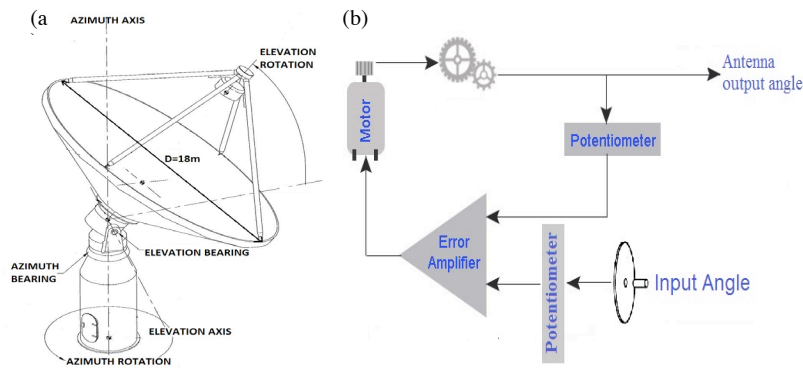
(a

AZIMUTH AXIS

ELEVATION ROTATION

D=18m

ELEVATION BEARING

AZIMUTH BEARING

ELEVATION AXIS

AZIMUTH ROTATION

(b)

Motor

Antenna output angle

Potentiometer

Error Amplifier

Potentiometer

Input Angle